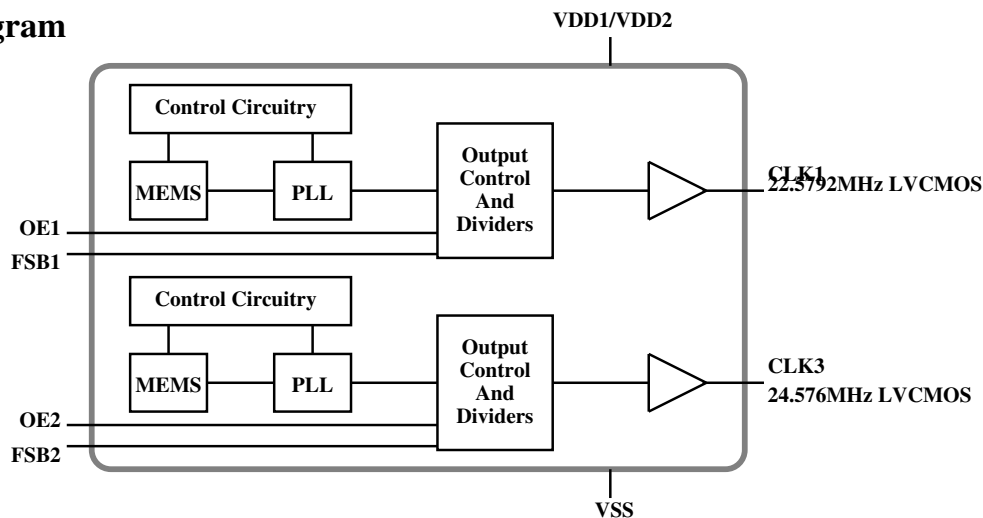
gram

VDD1/VDD2

Control Circuitry

MEMS

PLL

Output Control And Dividers

CLK1
22.5792MHz LVCMOS

OE1

FSB1

Control Circuitry

MEMS

PLL

Output Control And Dividers

CLK3
24.576MHz LVCMOS

OE2

FSB2

VSS